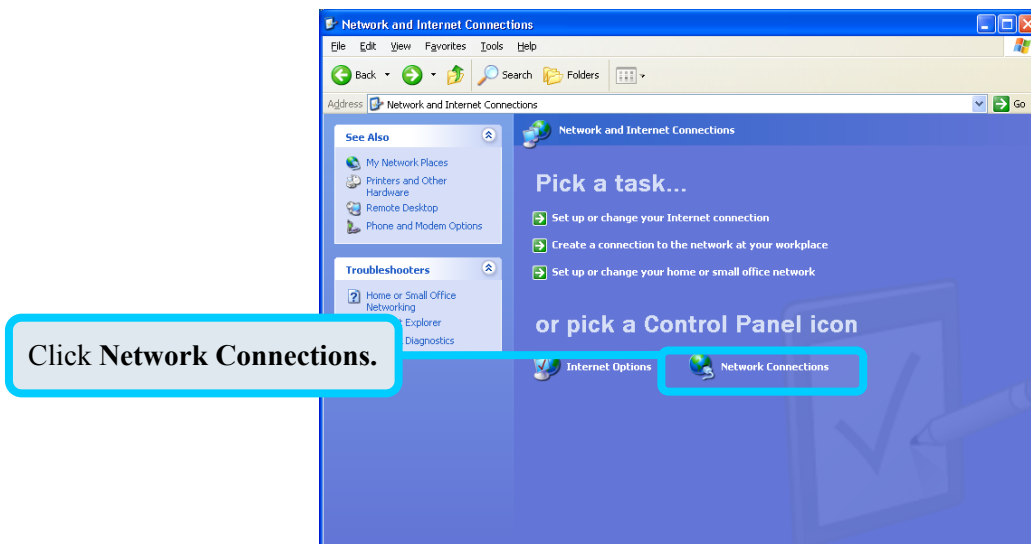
Network and Internet Connections

File Edit View Favorites Tools Help

Back Search Folders

Address Network and Internet Connections Go

See Also

My Network Places

Printers and Other Hardware

Remote Desktop

Phone and Modem Options

Troubleshooters

Home or Small Office Networking

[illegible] Explorer

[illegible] Diagnostics

Network and Internet Connections

Pick a task...

Set up or change your Internet connection

Create a connection to the network at your workplace

Set up or change your home or small office network

or pick a Control Panel icon

Internet Options

Network Connections

Click **Network Connections.**